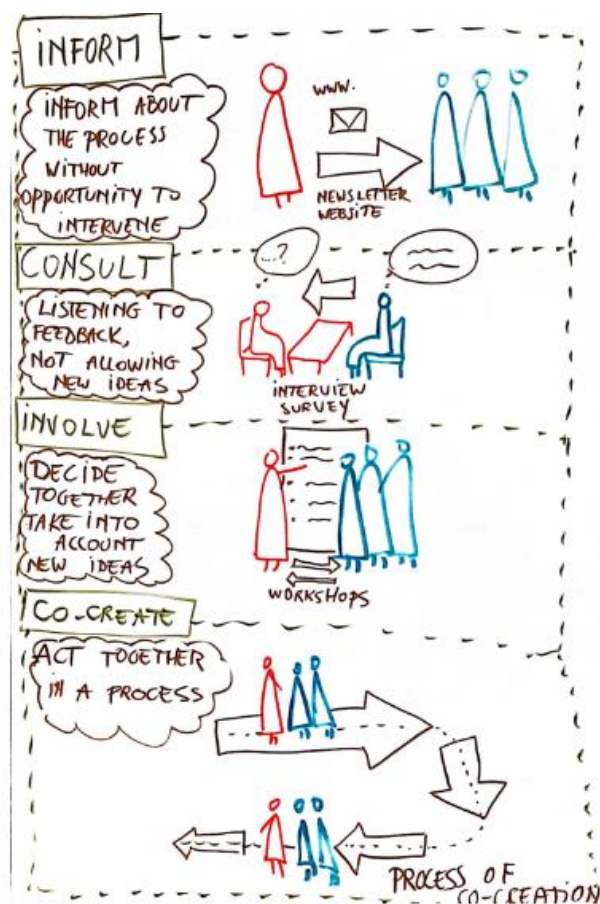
INFORM

INFORM ABOUT THE PROCESS WITHOUT OPPORTUNITY TO INTERVENE

www.

NEWSLETTER WEBSITE

CONSULT

...?

LISTENING TO FEEDBACK, NOT ALLOWING NEW IDEAS

INTERVIEW SURVEY

INVOLVE

DECIDE TOGETHER TAKE INTO ACCOUNT NEW IDEAS

WORKSHOPS

CO-CREATE

ACT TOGETHER IN A PROCESS

PROCESS OF CO-CREATION